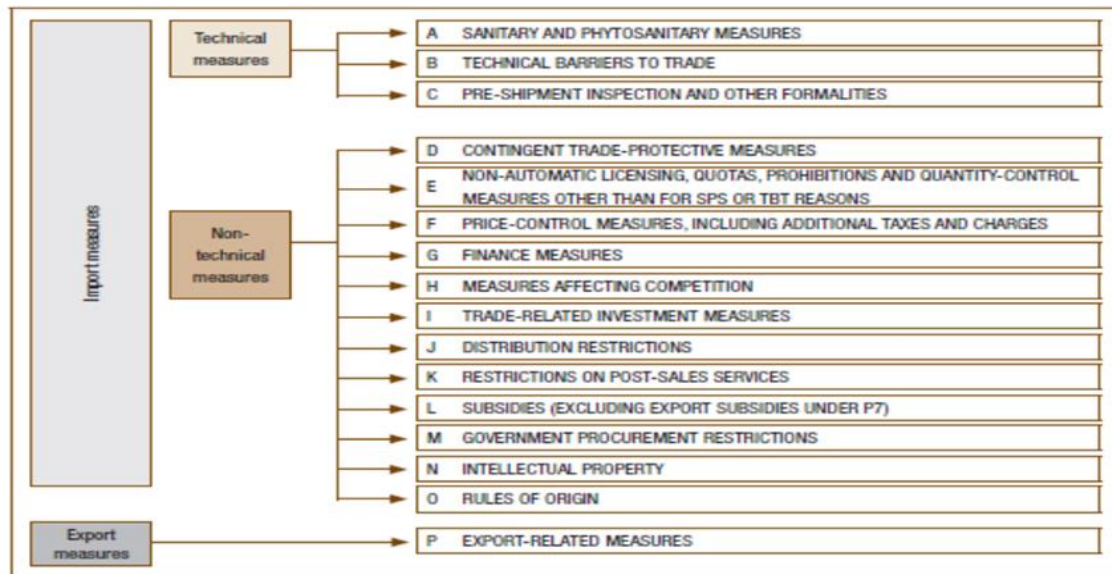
Import measures

Technical measures

A SANITARY AND PHYTOSANITARY MEASURES
B TECHNICAL BARRIERS TO TRADE
C PRE-SHIPMENT INSPECTION AND OTHER FORMALITIES

Non-technical measures

D CONTINGENT TRADE-PROTECTIVE MEASURES
E NON-AUTOMATIC LICENSING, QUOTAS, PROHIBITIONS AND QUANTITY-CONTROL MEASURES OTHER THAN FOR SPS OR TBT REASONS
F PRICE-CONTROL MEASURES, INCLUDING ADDITIONAL TAXES AND CHARGES
G FINANCE MEASURES
H MEASURES AFFECTING COMPETITION
I TRADE-RELATED INVESTMENT MEASURES
J DISTRIBUTION RESTRICTIONS
K RESTRICTIONS ON POST-SALES SERVICES
L SUBSIDIES (EXCLUDING EXPORT SUBSIDIES UNDER P7)
M GOVERNMENT PROCUREMENT RESTRICTIONS
N INTELLECTUAL PROPERTY
O RULES OF ORIGIN

Export measures

P EXPORT-RELATED MEASURES